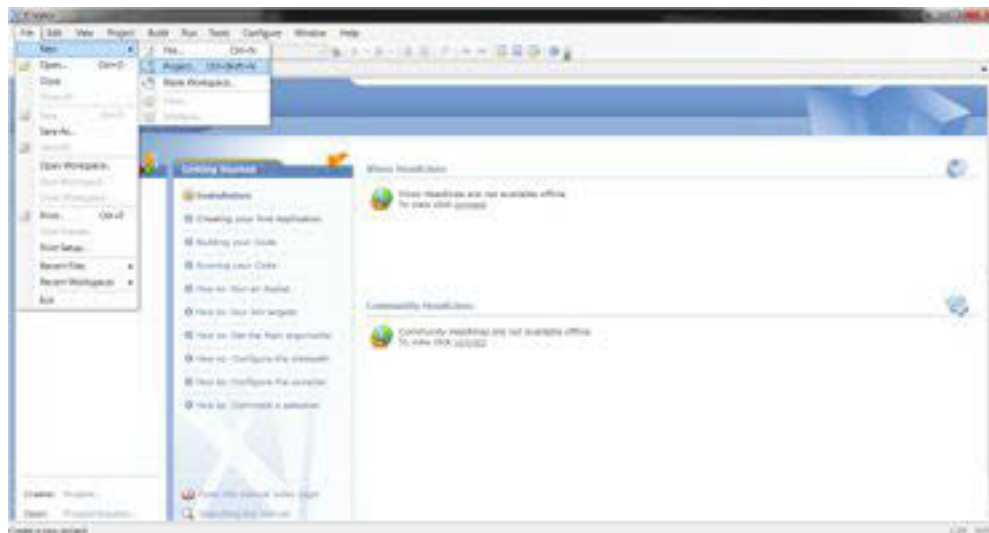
File Edit View Project Build Run Tools Configure Window Help

New
Open... Ctrl+O
Close
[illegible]
Save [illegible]
Save As...
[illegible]
Open Workspace...
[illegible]
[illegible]
Print... Ctrl+P
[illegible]
Print Setup...
Recent Files
Recent Workspaces
Exit

File... Ctrl+N
Project... Ctrl+Shift+N
Blank Workspace...
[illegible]
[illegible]

Getting Started
Installation
Creating your first Application
Building your Code
Running your Code
How to: Run an Applet
How to: Run Xm targets
How to: Set the Main arguments
How to: Configure the Debugger
How to: Configure the compiler
How to: Connect a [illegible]

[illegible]
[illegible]

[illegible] Headlines
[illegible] Headlines are not available offline.
To view click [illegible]

Community Headlines
Community Headlines are not available offline.
To view click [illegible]

Create: Project...
Open: Project/Solution...

Create a new project